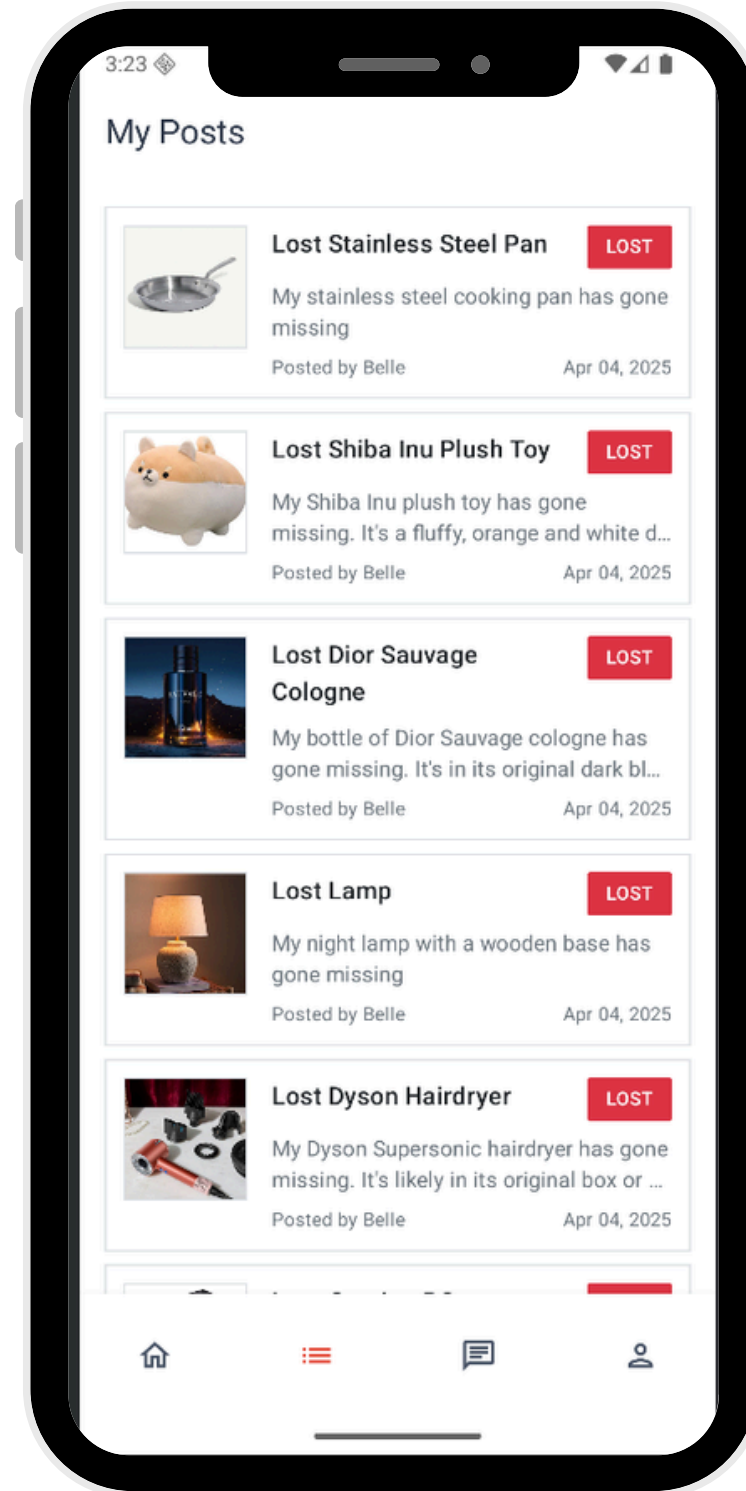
3:23

My Posts

Lost Stainless Steel Pan
LOST
My stainless steel cooking pan has gone missing
Posted by Belle
Apr 04, 2025

Lost Shiba Inu Plush Toy
LOST
My Shiba Inu plush toy has gone missing. It's a fluffy, orange and white d...
Posted by Belle
Apr 04, 2025

Lost Dior Sauvage Cologne
LOST
My bottle of Dior Sauvage cologne has gone missing. It's in its original dark bl...
Posted by Belle
Apr 04, 2025

Lost Lamp
LOST
My night lamp with a wooden base has gone missing
Posted by Belle
Apr 04, 2025

Lost Dyson Hairdryer
LOST
My Dyson Supersonic hairdryer has gone missing. It's likely in its original box or ...
Posted by Belle
Apr 04, 2025

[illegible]